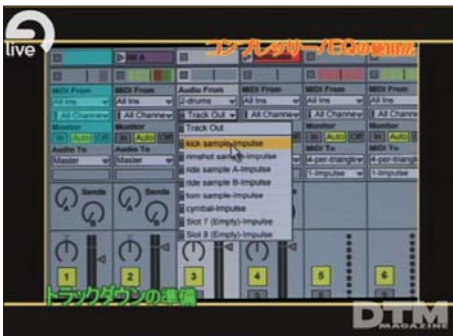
live

コンプレッサー/EQの使用法

MIDI From
All Ins
All Channels
Monitor
In Auto Off
Audio To
Master

MIDI From
All Ins
All Channels
Monitor
In Auto Off
Audio To
Master

Audio From
2-drums
Track Out

Track Out
kick sample-Impulse
rimshot sample-Impulse
ride sample A-Impulse
ride sample B-Impulse
tom sample-Impulse
cymbal-Impulse
Slot 7 (Empty)-Impulse
Slot 8 (Empty)-Impulse

MIDI From
All Ins
All Channels
Monitor
In Auto Off
Audio To
4-per-triangle
1-Impulse

MIDI From
All Ins
All Channels
Monitor
In Auto Off
Audio To
4-per-triangle
1-Impulse

Sends
Sends

1
2
3
4
5
6

トラックダウンの準備

DTM MAGAZINE